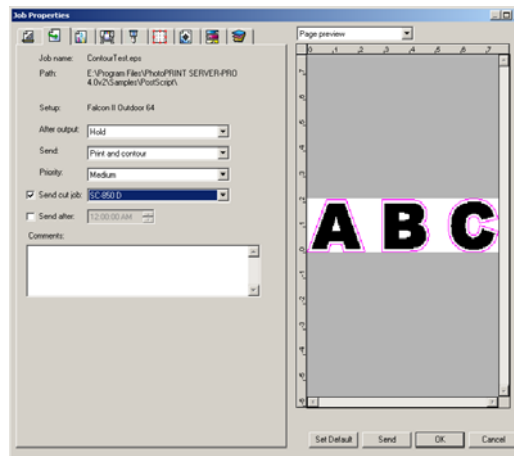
Job Properties

Job name: ContourTest.eps

Path: E:\Program Files\PhotoPRINT SERVER-PRO 4.0v2\Samples\PostScript\

Setup: Falcon II Outdoor 64

After output: Hold

Send: Print and contour

Priority: Medium

Send cut job: SC-850 D

Send after: 12:00:00 AM

Comments:

Page preview

0 1 2 3 4 5 6 7

A B C

Set Default Send OK Cancel